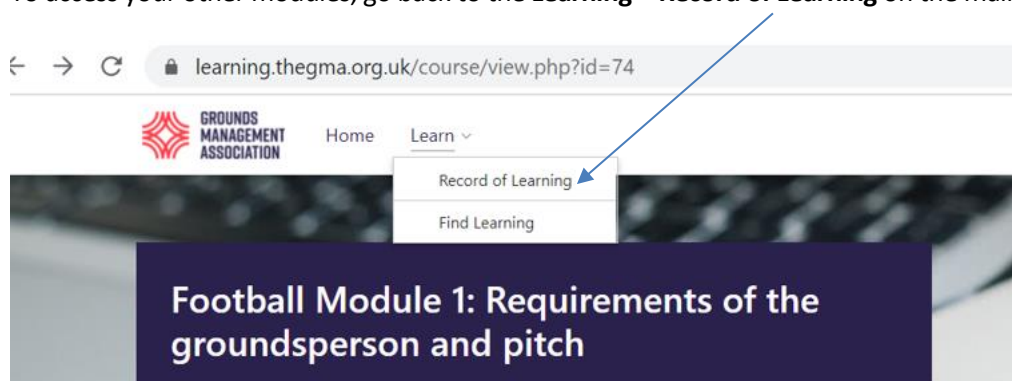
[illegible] your other modules, go back to the Learning > Record of Learning on the ma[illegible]

learning.thegma.org.uk/course/view.php?id=74

GROUNDS MANAGEMENT ASSOCIATION

Home Learn

Record of Learning

Find Learning

Football Module 1: Requirements of the groundsperson and pitch